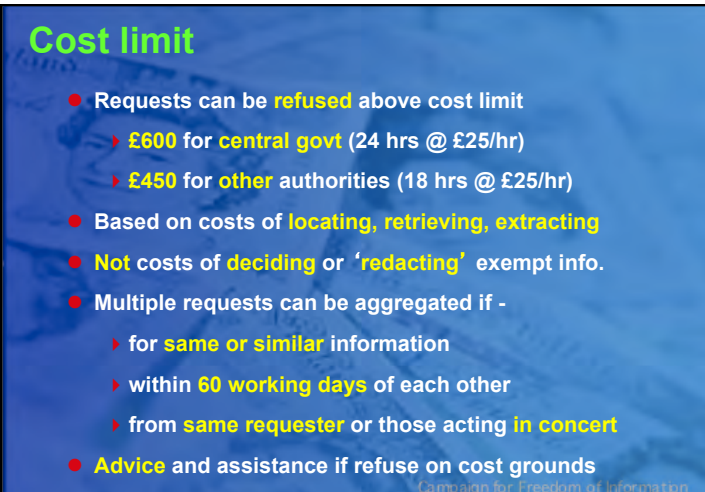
Cost limit

Requests can be refused above cost limit

£600 for central govt (24 hrs @ £25/hr)

£450 for other authorities (18 hrs @ £25/hr)

Based on costs of locating, retrieving, extracting

Not costs of deciding or ‘redacting’ exempt info.

Multiple requests can be aggregated if -

for same or similar information

within 60 working days of each other

from same requester or those acting in concert

Advice and assistance if refuse on cost grounds

Campaign for Freedom of Information